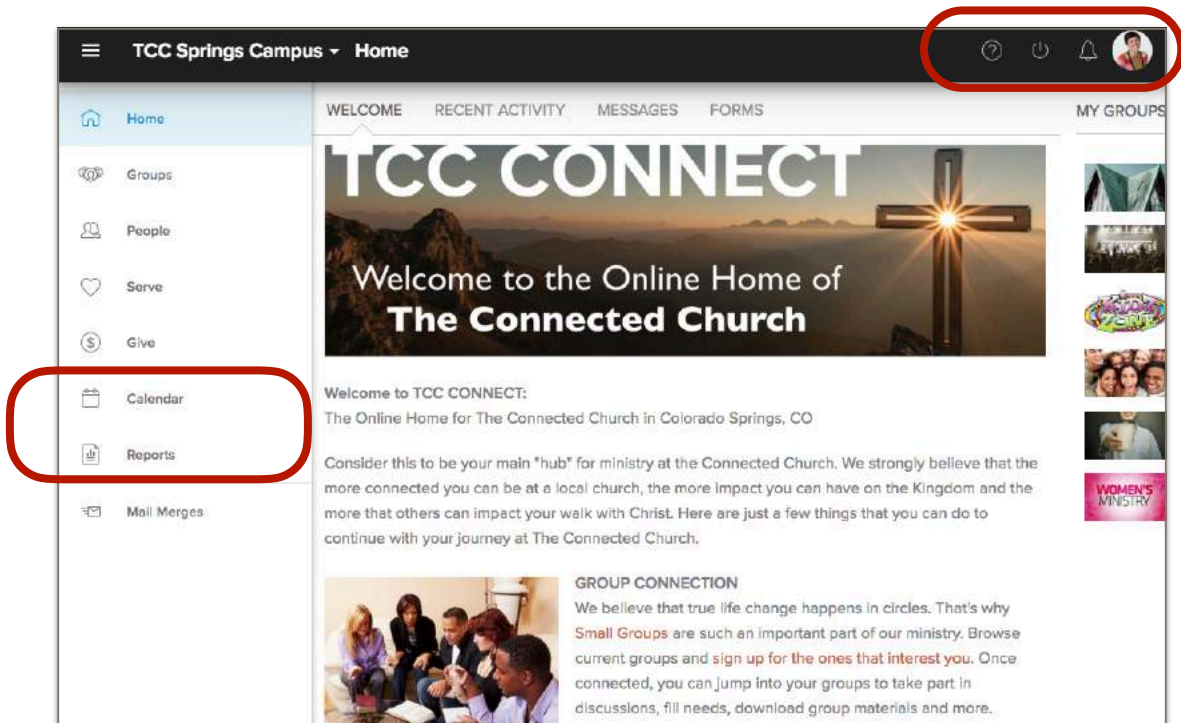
TCC Springs Campus ▾ Home

Home
Groups
People
Serve
Give
Calendar
Reports
Mail Merges

WELCOME RECENT ACTIVITY MESSAGES FORMS

MY GROUPS

TCC CONNECT

Welcome to the Online Home of
The Connected Church

WOMEN'S MINISTRY

Welcome to TCC CONNECT:
The Online Home for The Connected Church in Colorado Springs, CO

Consider this to be your main "hub" for ministry at the Connected Church. We strongly believe that the more connected you can be at a local church, the more impact you can have on the Kingdom and the more that others can impact your walk with Christ. Here are just a few things that you can do to continue with your journey at The Connected Church.

GROUP CONNECTION
We believe that true life change happens in circles. That's why Small Groups are such an important part of our ministry. Browse current groups and sign up for the ones that interest you. Once connected, you can jump into your groups to take part in discussions, fill needs, download group materials and more.